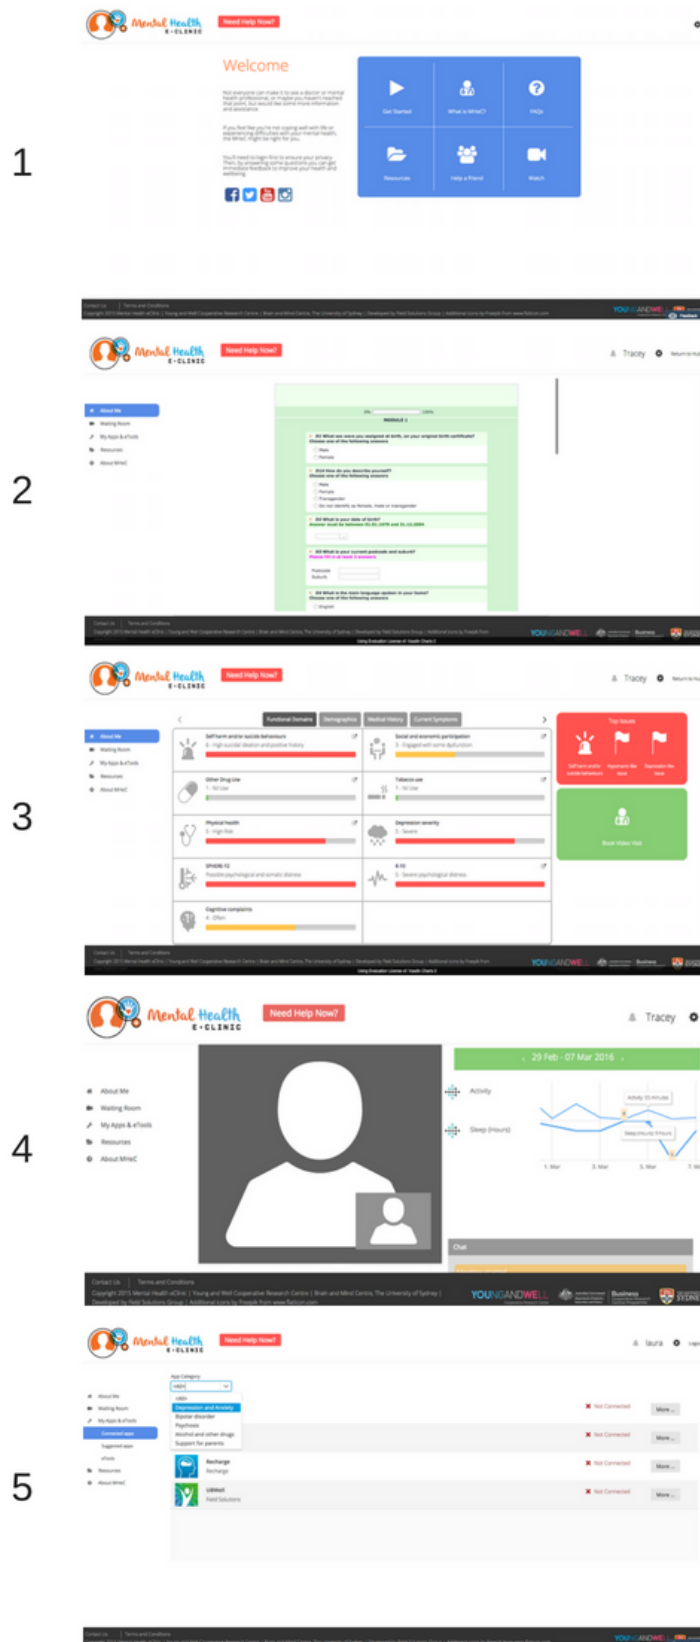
1

Mental Health e-clinic

Need Help Now?

Welcome

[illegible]

Get Started

What is MHeC?

FAQs

Resources

Help a Friend

Watch

Contact Us | Terms and Conditions

Copyright 2015 Mental Health eClinic | Young and Well Cooperative Research Centre | Brain and Mind Centre, The University of Sydney | Developed by Field Solutions Group | Additional icons by Freepik from www.flaticon.com

YOUNGANDWELL

2

Mental Health e-clinic

Need Help Now?

Tracey

About Me

Waiting Room

My Apps & eTools

Resources

About MHeC

MODULE 1

Q1 What sex were you assigned at birth, on your original birth certificate?

Male

Female

Q1A How do you describe yourself?

Male

Female

Transgender

Do not identify as female, male or transgender

Q2 What is your date of birth?

Q3 What is your current postcode and suburb?

Postcode

Suburb

Q4 What is the main language spoken in your home?

English

Contact Us | Terms and Conditions

YOUNGANDWELL

Business

3

Mental Health e-clinic

Need Help Now?

Tracey

About Me

Waiting Room

My Apps & eTools

Resources

About MHeC

Functional Domains

Demographics

Medical History

Current Symptoms

Self harm and/or suicide behaviours

Social and economic participation

Other Drug Use

Tobacco use

Physical health

Depression severity

SPHERE-12

K-10

Cognitive complaints

Top Issues

Self harm and/or suicide behaviours

Depression

Book Video Visit

Contact Us | Terms and Conditions

YOUNGANDWELL

Business

4

Mental Health e-clinic

Need Help Now?

Tracey

About Me

Waiting Room

My Apps & eTools

Resources

About MHeC

29 Feb - 07 Mar 2016

Activity

Sleep (Hours)

1. Mar

3. Mar

5. Mar

7. Mar

Chat

Contact Us | Terms and Conditions

Copyright 2015 Mental Health eClinic | Young and Well Cooperative Research Centre | Brain and Mind Centre, The University of Sydney | Developed by Field Solutions Group | Additional icons by Freepik from www.flaticon.com

YOUNGANDWELL

Business

5

Mental Health e-clinic

Need Help Now?

laura

About Me

Waiting Room

My Apps & eTools

Connected apps

Suggested apps

eTools

Resources

About MHeC

App Category

Depression and Anxiety

Bipolar disorder

Psychosis

Alcohol and other drugs

Support for parents

Not Connected

More ...

Recharge

Recharge

UBMeU

Field Solutions

Contact Us | Terms and Conditions

YOUNGANDWELL